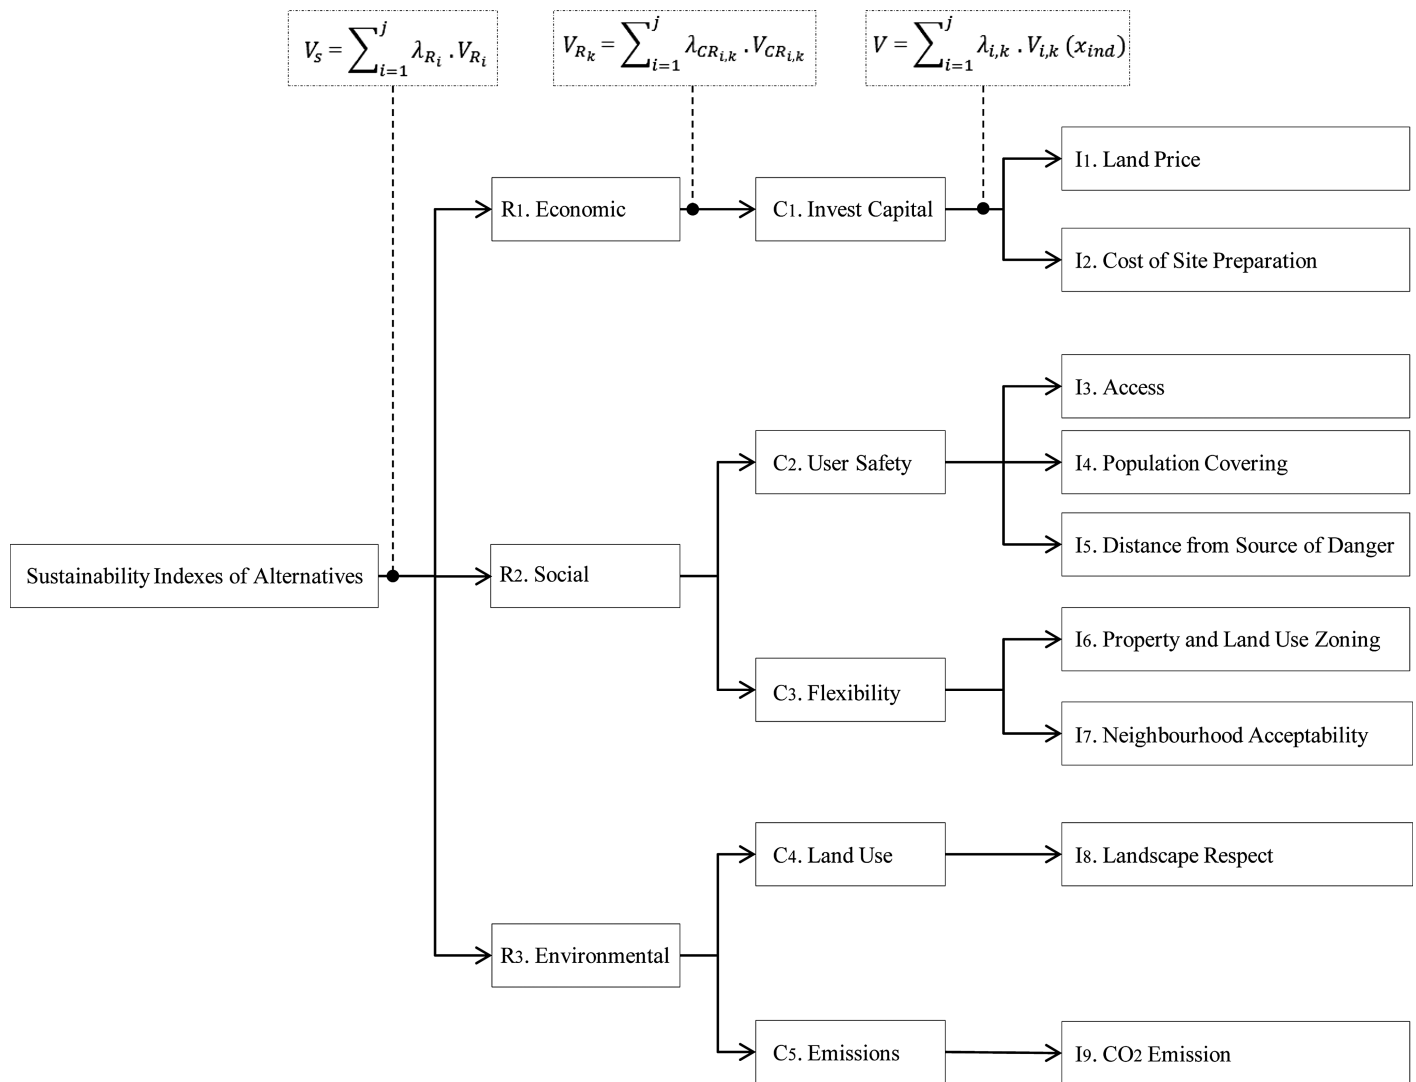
$V_s = \sum_{i=1}^{j} \lambda_{R_i} . V_{R_i}$

$V_{R_k} = \sum_{i=1}^{j} \lambda_{CR_{i,k}} . V_{CR_{i,k}}$

$V = \sum_{i=1}^{j} \lambda_{i,k} . V_{i,k}(x_{ind})$

Sustainability Indexes of Alternatives

R1. Economic

R2. Social

R3. Environmental

C1. Invest Capital

C2. User Safety

C3. Flexibility

C4. Land Use

C5. Emissions

I1. Land Price

I2. Cost of Site Preparation

I3. Access

I4. Population Covering

I5. Distance from Source of Danger

I6. Property and Land Use Zoning

I7. Neighbourhood Acceptability

I8. Landscape Respect

I9. $CO_2$ Emission